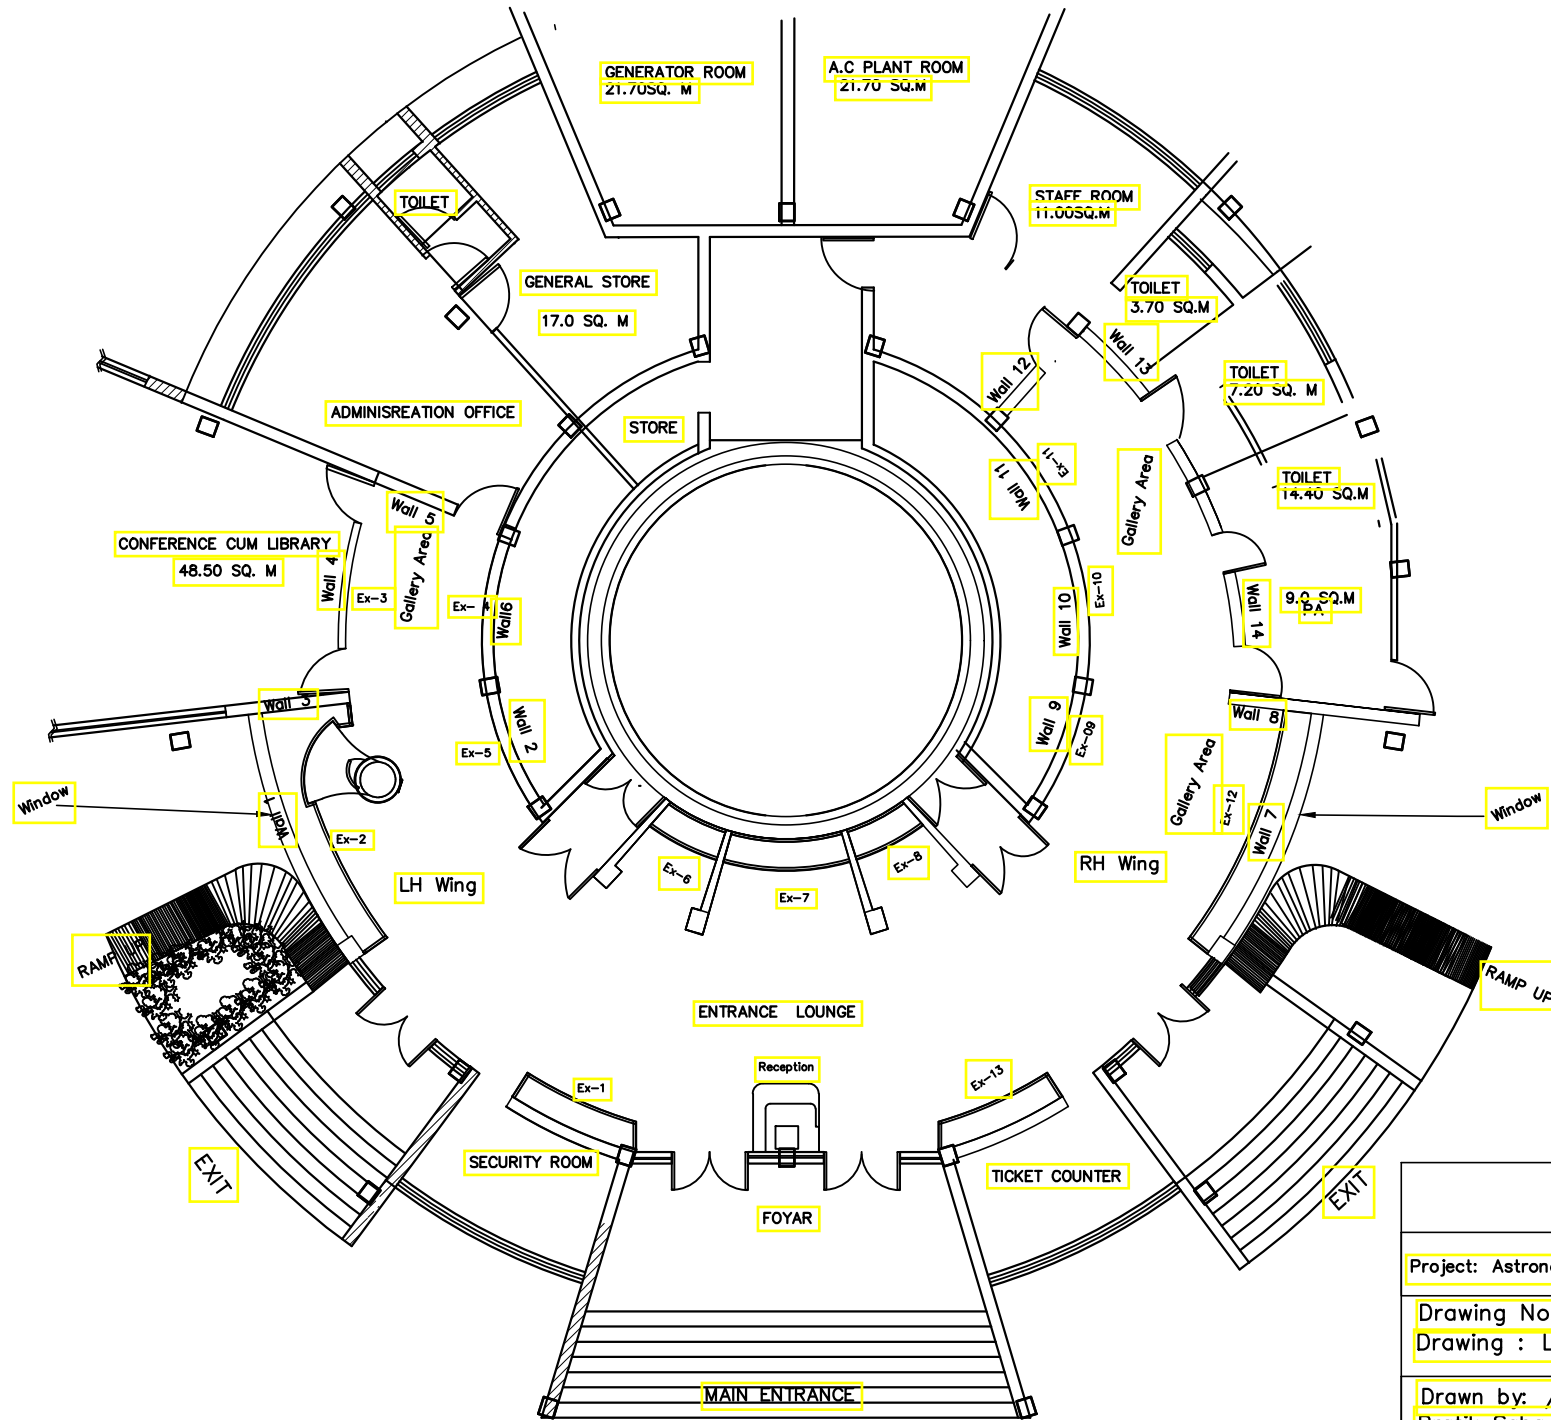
GENERATOR ROOM
21.70SQ. M

A.C PLANT ROOM
21.70 SQ.M

STAFF ROOM
11.00SQ.M

TOILET

GENERAL STORE
17.0 SQ. M

TOILET
3.70 SQ.M

Wall 13

TOILET
7.20 SQ. M

Wall 12

ADMINISREATION OFFICE

STORE

Ex-11

Gallery Area

TOILET
14.40 SQ.M

Wall 11

Wall 5

CONFERENCE CUM LIBRARY
48.50 SQ. M

Gallery Area

Wall 4

Ex-3

Ex-4

Wall6

Ex-10

Wall 10

Wall 14

9.0 SQ.M
PA

Wall 3

Wall 2

Ex-5

Wall 9

Ex-09

Wall 8

Window

Wall 1

Ex-2

Gallery Area

Ex-12

Wall 7

Window

Ex-6

Ex-8

Ex-7

LH Wing

RH Wing

RAMP

RAMP UP

ENTRANCE LOUNGE

Reception

Ex-1

Ex-13

EXIT

SECURITY ROOM

TICKET COUNTER

EXIT

FOYAR

Project: Astron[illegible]

Drawing No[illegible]
Drawing : L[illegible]

Drawn by: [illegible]

MAIN ENTRANCE